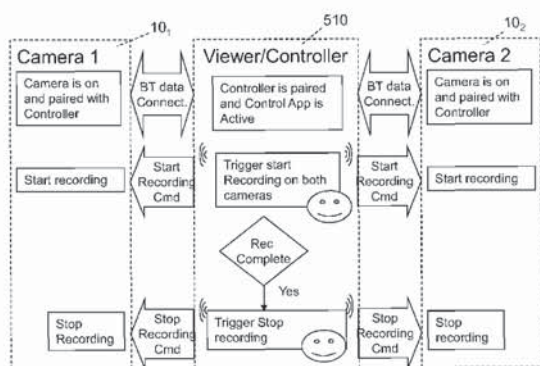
$10_1$

510

$10_2$

Camera 1

Viewer/Controller

Camera 2

Camera is on and paired with Controller

BT data Connect.

Controller is paired and Control App is Active

BT data Connect.

Camera is on and paired with Controller

Start recording

Start Recording Cmd

Trigger start Recording on both cameras

Start Recording Cmd

Start recording

Rec Complete

Yes

Stop Recording

Stop Recording Cmd

Trigger Stop recording

Stop Recording Cmd

Stop recording